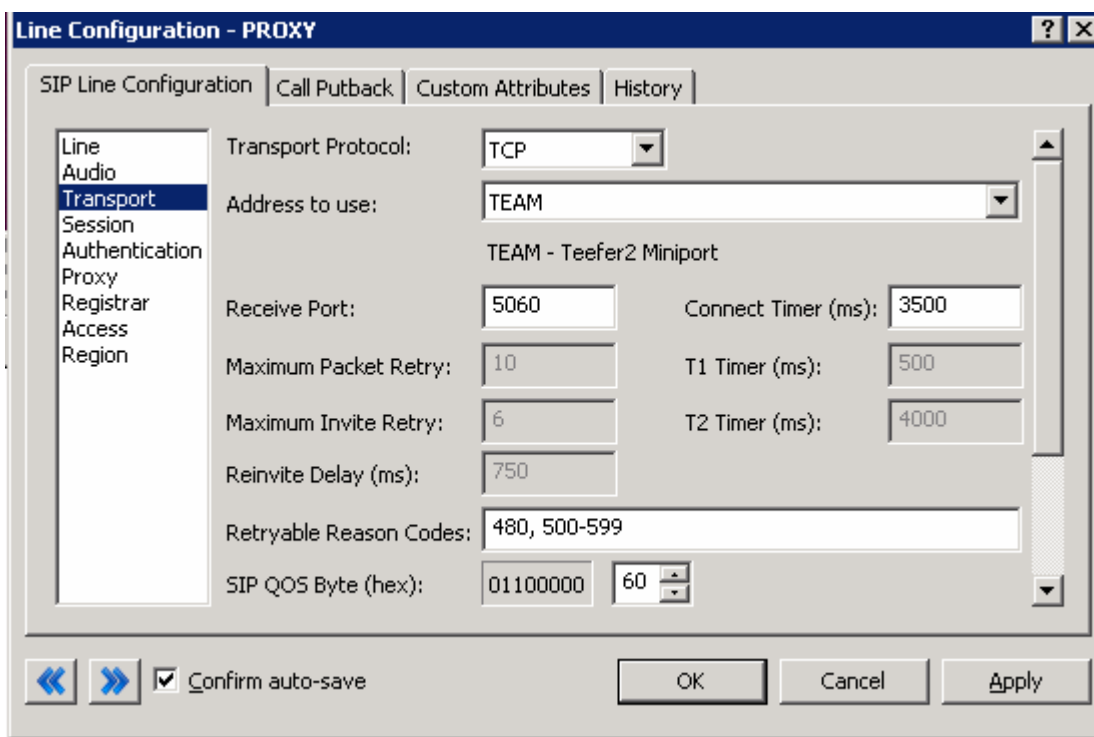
Line Configuration - PROXY

?

SIP Line Configuration | Call Putback | Custom Attributes | History

Line
Audio
Transport
Session
Authentication
Proxy
Registrar
Access
Region

Transport Protocol: TCP

Address to use: TEAM

TEAM - Teefer2 Miniport

Receive Port: 5060

Connect Timer (ms): 3500

Maximum Packet Retry: 10

T1 Timer (ms): 500

Maximum Invite Retry: 6

T2 Timer (ms): 4000

Reinvite Delay (ms): 750

Retryable Reason Codes: 480, 500-599

SIP QOS Byte (hex): 01100000 60

Confirm auto-save

OK

Cancel

Apply